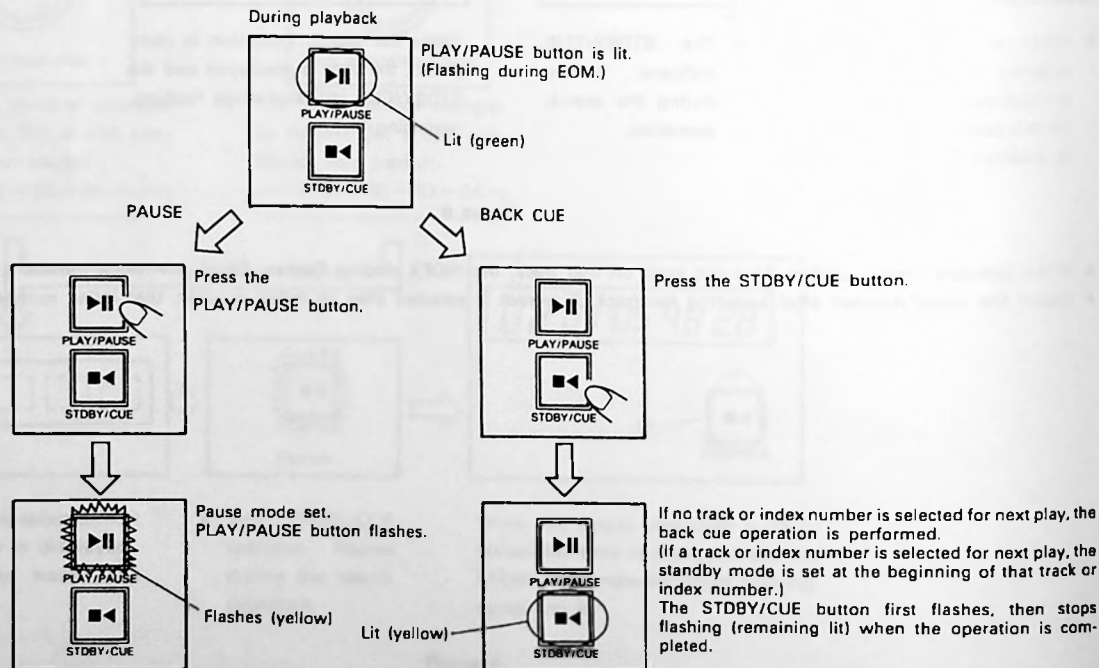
During playback

PLAY/PAUSE

STDBY/CUE

PLAY/PAUSE button is lit. (Flashing during EOM.)

Lit (green)

PAUSE

BACK CUE

PLAY/PAUSE

STDBY/CUE

Press the PLAY/PAUSE button.

PLAY/PAUSE

STDBY/CUE

Press the STDBY/CUE button.

PLAY/PAUSE

STDBY/CUE

Pause mode set. PLAY/PAUSE button flashes.

Flashes (yellow)

PLAY/PAUSE

STDBY/CUE

Lit (yellow)

If no track or index number is selected for next play, the back cue operation is performed.
(If a track or index number is selected for next play, the standby mode is set at the beginning of that track or index number.)
The STDBY/CUE button first flashes, then stops flashing (remaining lit) when the operation is completed.